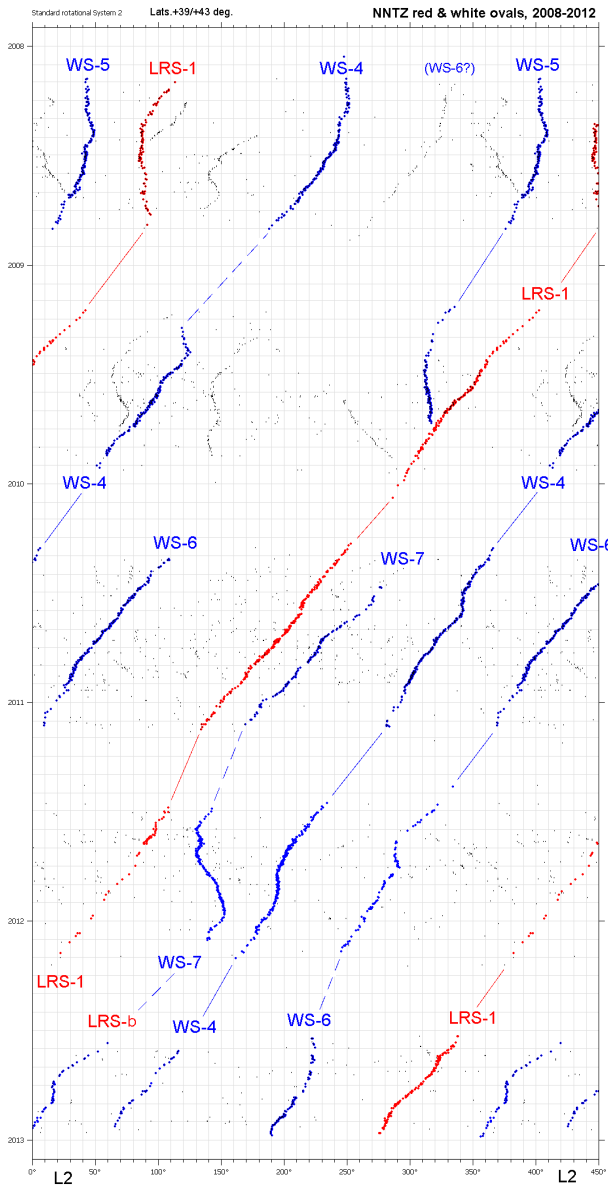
Standard rotational System 2
Lats.+39/+43 deg.
NNTZ red & white ovals, 2008-2012

2008
WS-5
LRS-1
WS-4
(WS-6?)
WS-5
2009
LRS-1
2010
WS-4
WS-4
WS-6
WS-7
WS-6
2011
2012
LRS-1
WS-7
LRS-b
WS-4
WS-6
LRS-1
2013

0°
50°
100°
150°
200°
250°
300°
350°
400°
450°
L2
L2